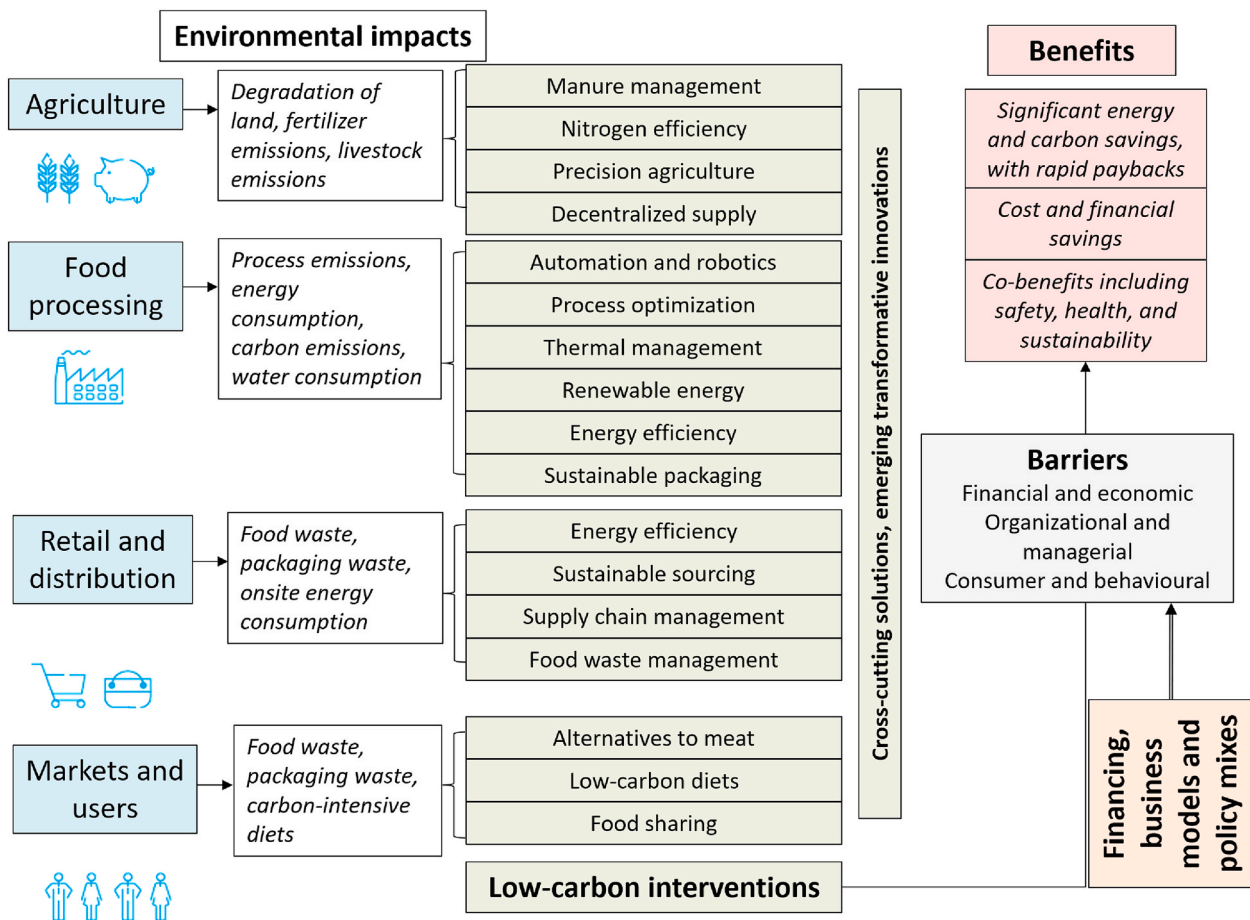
Environmental impacts

Agriculture

Degradation of land, fertilizer emissions, livestock emissions

Manure management

Nitrogen efficiency

Precision agriculture

Decentralized supply

Food processing

Process emissions, energy consumption, carbon emissions, water consumption

Automation and robotics

Process optimization

Thermal management

Renewable energy

Energy efficiency

Sustainable packaging

Retail and distribution

Food waste, packaging waste, onsite energy consumption

Energy efficiency

Sustainable sourcing

Supply chain management

Food waste management

Markets and users

Food waste, packaging waste, carbon-intensive diets

Alternatives to meat

Low-carbon diets

Food sharing

Low-carbon interventions

Cross-cutting solutions, emerging transformative innovations

Benefits

Significant energy and carbon savings, with rapid paybacks

Cost and financial savings

Co-benefits including safety, health, and sustainability

Barriers
Financial and economic
Organizational and managerial
Consumer and behavioural

Financing, business models and policy mixes